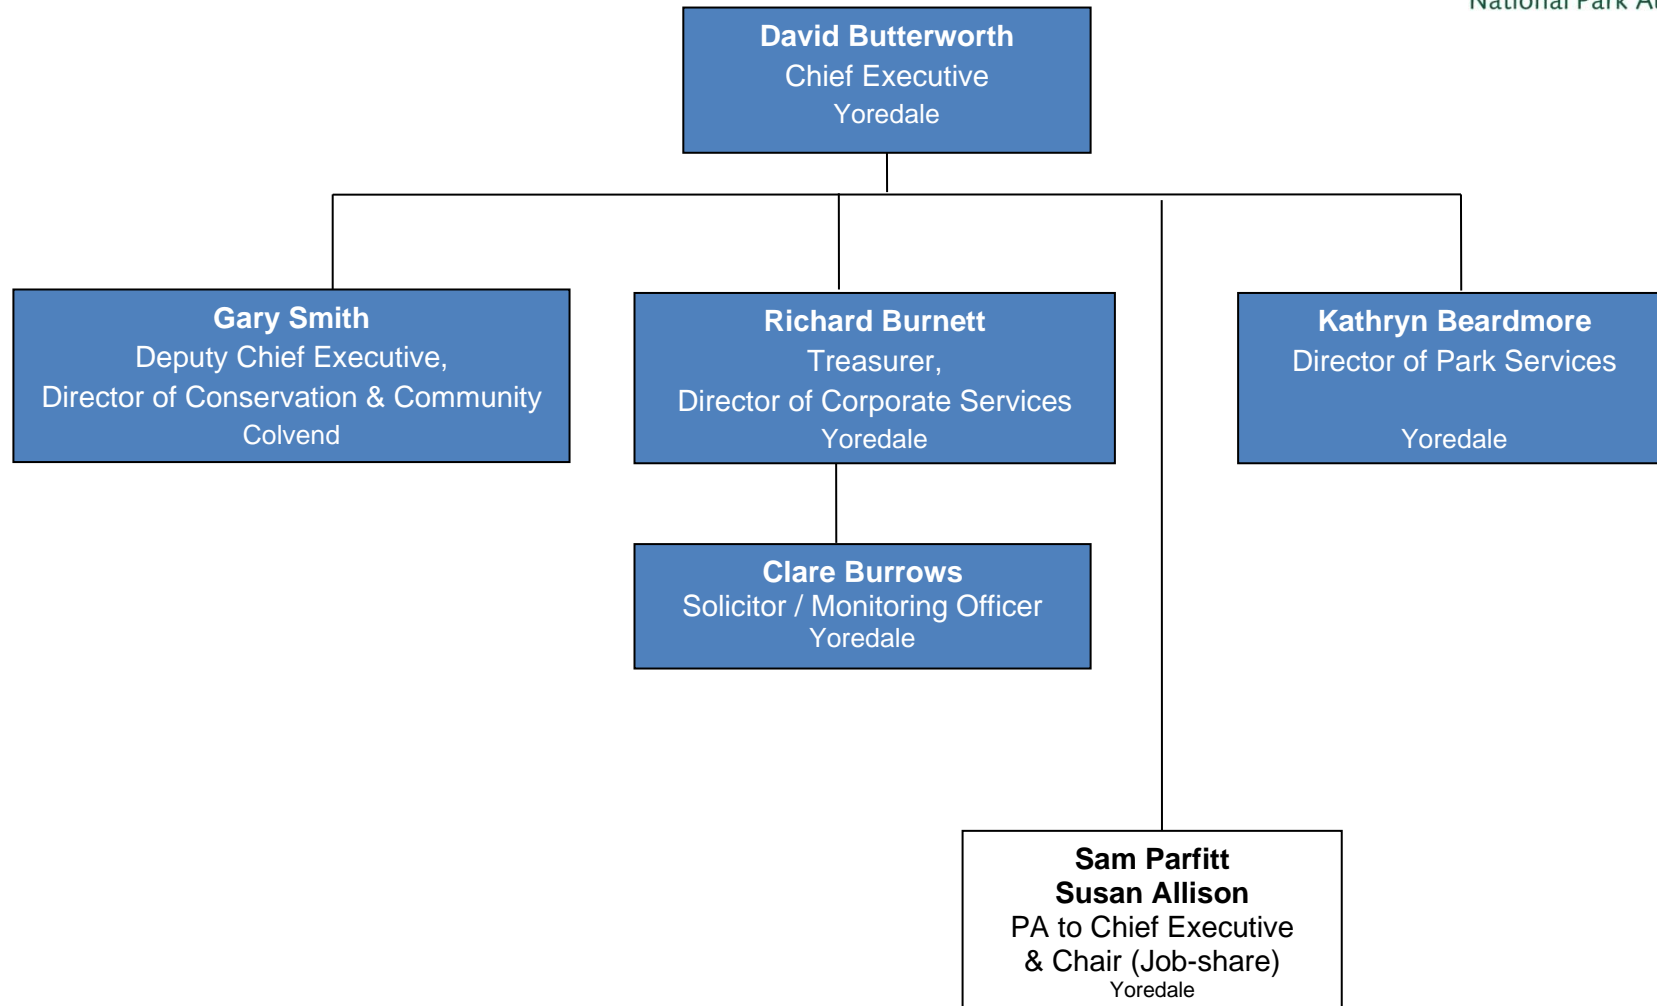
National Park A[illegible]

David Butterworth
Chief Executive
Yoredale

Gary Smith
Deputy Chief Executive,
Director of Conservation & Community
Colvend

Richard Burnett
Treasurer,
Director of Corporate Services
Yoredale

Kathryn Beardmore
Director of Park Services
Yoredale

Clare Burrows
Solicitor / Monitoring Officer
Yoredale

Sam Parfitt
Susan Allison
PA to Chief Executive
& Chair (Job-share)
Yoredale